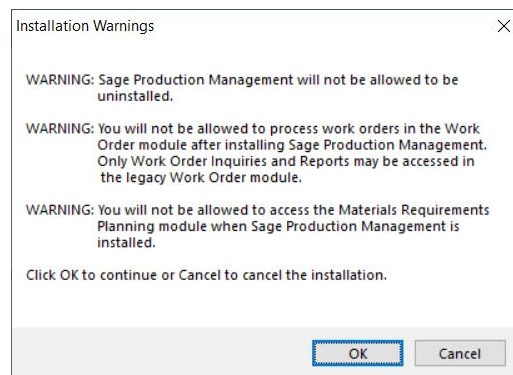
Installation Warnings

×

WARNING: Sage Production Management will not be allowed to be uninstalled.

WARNING: You will not be allowed to process work orders in the Work Order module after installing Sage Production Management. Only Work Order Inquiries and Reports may be accessed in the legacy Work Order module.

WARNING: You will not be allowed to access the Materials Requirements Planning module when Sage Production Management is installed.

Click OK to continue or Cancel to cancel the installation.

OK

Cancel